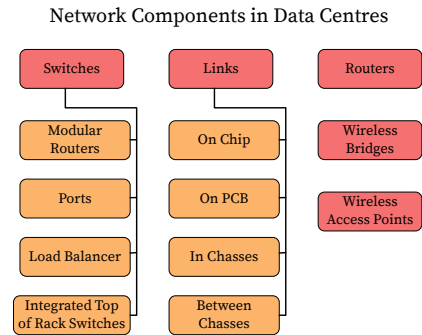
Network Components in Data Centres

Switches

Modular Routers

Ports

Load Balancer

Integrated Top of Rack Switches

Links

On Chip

On PCB

In Chasses

Between Chasses

Routers

Wireless Bridges

Wireless Access Points